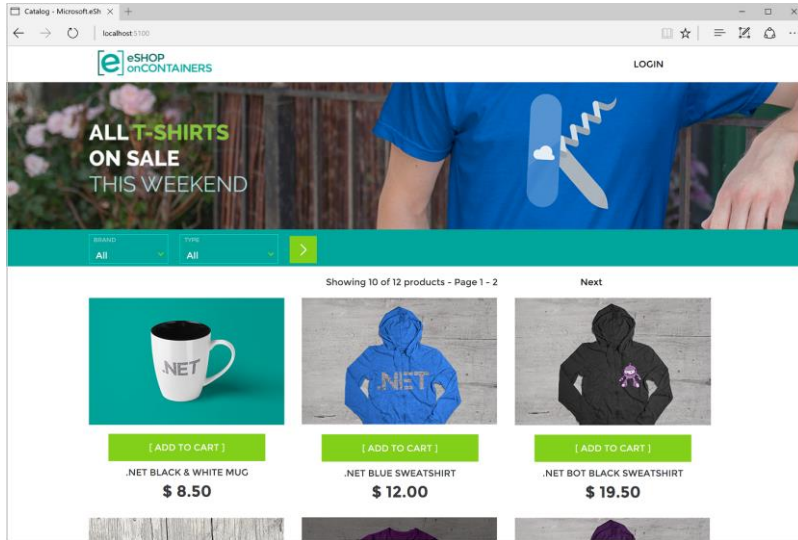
Catalog - Microsoft.eSh ×

localhost:5100

e eSHOP onCONTAINERS

LOGIN

ALL T-SHIRTS
ON SALE
THIS WEEKEND

BRAND
All

TYPE
All

Showing 10 of 12 products - Page 1 - 2

Next

.NET

.NET

[ ADD TO CART ]

.NET BLACK & WHITE MUG

$ 8.50

[ ADD TO CART ]

.NET BLUE SWEATSHIRT

$ 12.00

[ ADD TO CART ]

.NET BOT BLACK SWEATSHIRT

$ 19.50